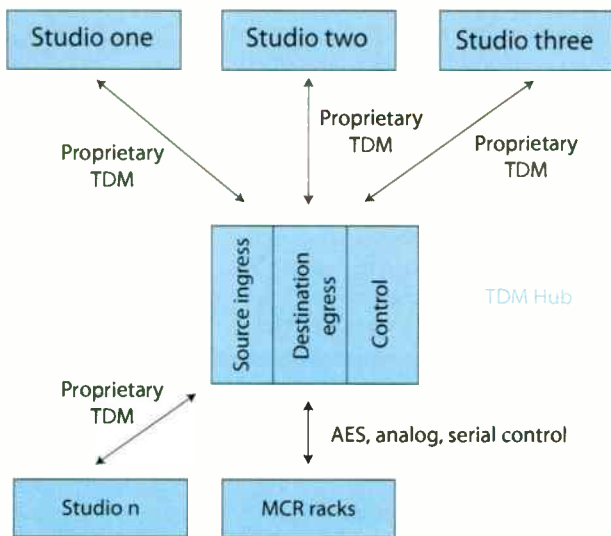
Studio one

Studio two

Studio three

Proprietary TDM

Proprietary TDM

Proprietary TDM

Source ingress

Destination egress

Control

TDM Hub

Proprietary TDM

AES, analog, serial control

Studio n

MCR racks